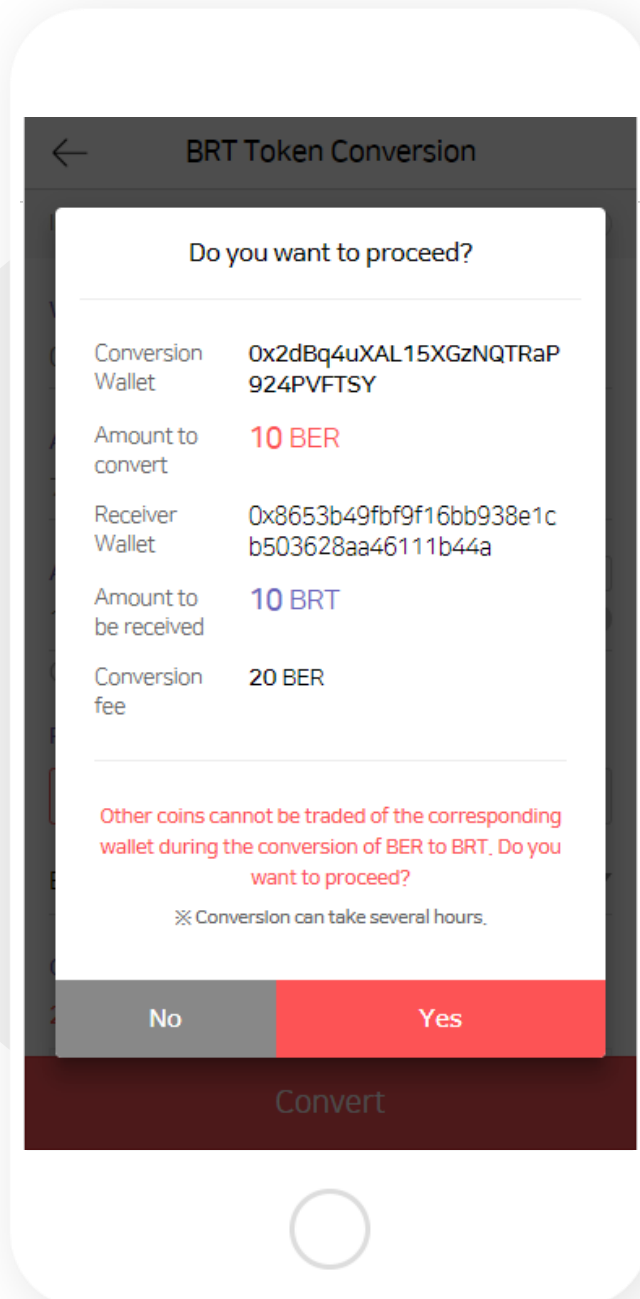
BRT Token Conversion

Do you want to proceed?

| Conversion Wallet | 0x2dBq4uXAL15XGzNQTRaP924PVFTSY |
|---|---|
| Amount to convert | 10 BER |
| Receiver Wallet | 0x8653b49fbf9f16bb938e1cb503628aa46111b44a |
| Amount to be received | 10 BRT |
| Conversion fee | 20 BER |

Other coins cannot be traded of the corresponding wallet during the conversion of BER to BRT. Do you want to proceed?

※ Conversion can take several hours.

No

Yes

Convert